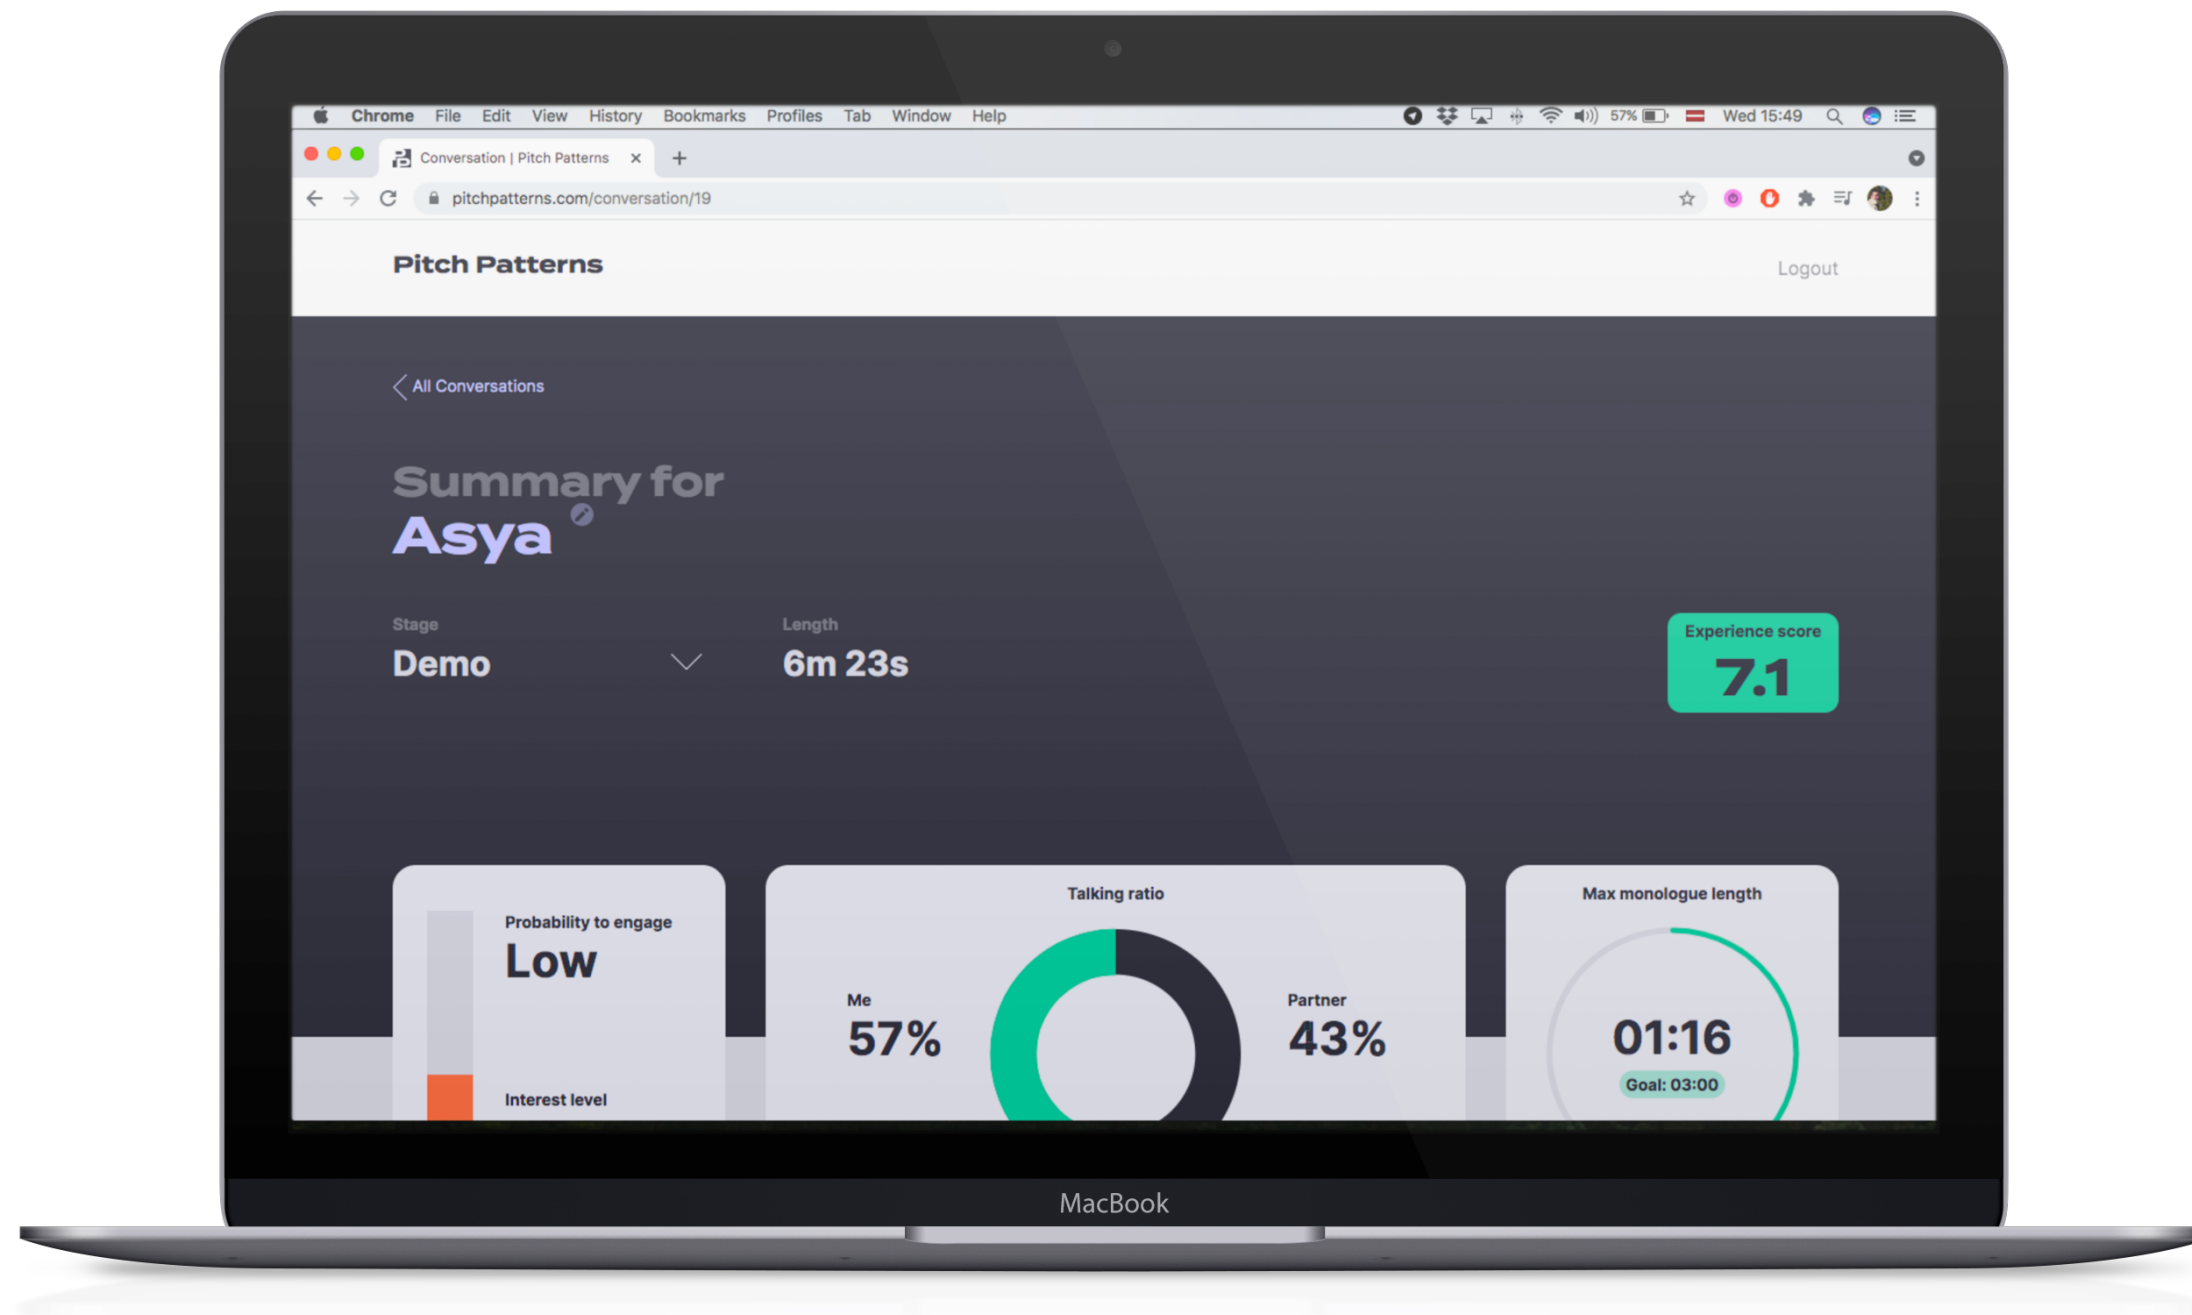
Chrome File Edit View History Bookmarks Profiles Tab Window Help

57% Wed 15:49

Conversation | Pitch Patterns

pitchpatterns.com/conversation/19

Pitch Patterns

Logout

All Conversations

Summary for
Asya

Stage
Demo

Length
6m 23s

Experience score
7.1

Probability to engage
Low

Interest level

Talking ratio

Me
57%

Partner
43%

Max monologue length

01:16

Goal: 03:00

MacBook